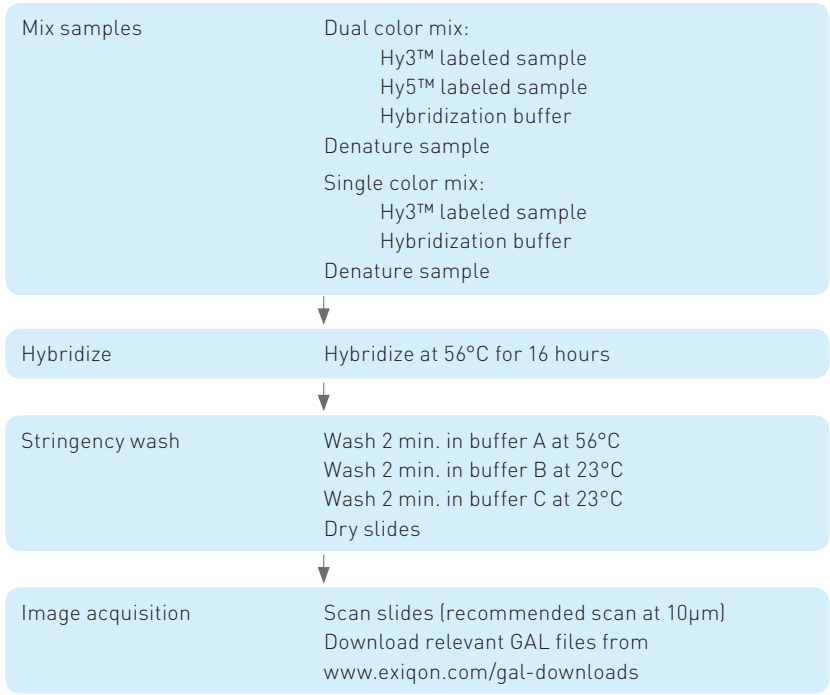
Mix samples

Dual color mix:
Hy3™ labeled sample
Hy5™ labeled sample
Hybridization buffer
Denature sample

Single color mix:
Hy3™ labeled sample
Hybridization buffer
Denature sample

Hybridize

Hybridize at 56°C for 16 hours

Stringency wash

Wash 2 min. in buffer A at 56°C
Wash 2 min. in buffer B at 23°C
Wash 2 min. in buffer C at 23°C
Dry slides

Image acquisition

Scan slides (recommended scan at 10μm)
Download relevant GAL files from www.exiqon.com/gal-downloads